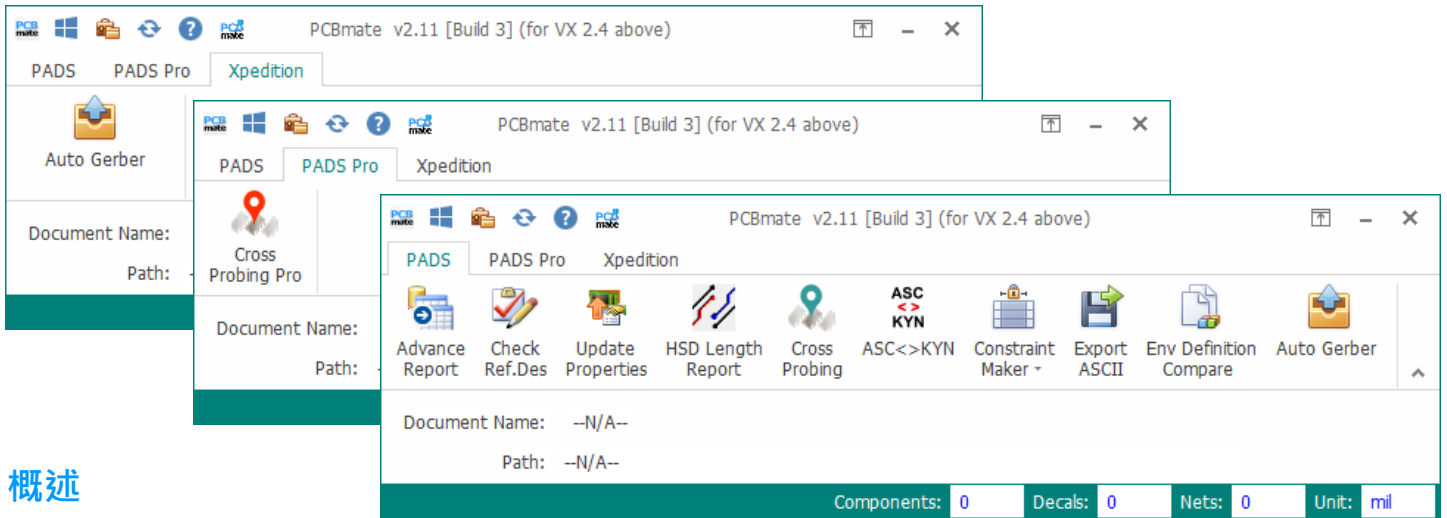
PCB mate PCBmate v2.11 [Build 3] (for VX 2.4 above)

PADS PADS Pro Xpedition

Auto Gerber

Document Name:

Path:

PCB mate PCBmate v2.11 [Build 3] (for VX 2.4 above)

PADS PADS Pro Xpedition

Cross Probing Pro

Document Name:

Path:

PCB mate PCBmate v2.11 [Build 3] (for VX 2.4 above)

PADS PADS Pro Xpedition

Advance Report

Check Ref.Des

Update Properties

HSD Length Report

Cross Probing

ASC <> KYN

ASC<>KYN

Constraint Maker

Export ASCII

Env Definition Compare

Auto Gerber

Document Name: --N/A--

Path: --N/A--

Components: 0 Decals: 0 Nets: 0 Unit: mil

概述